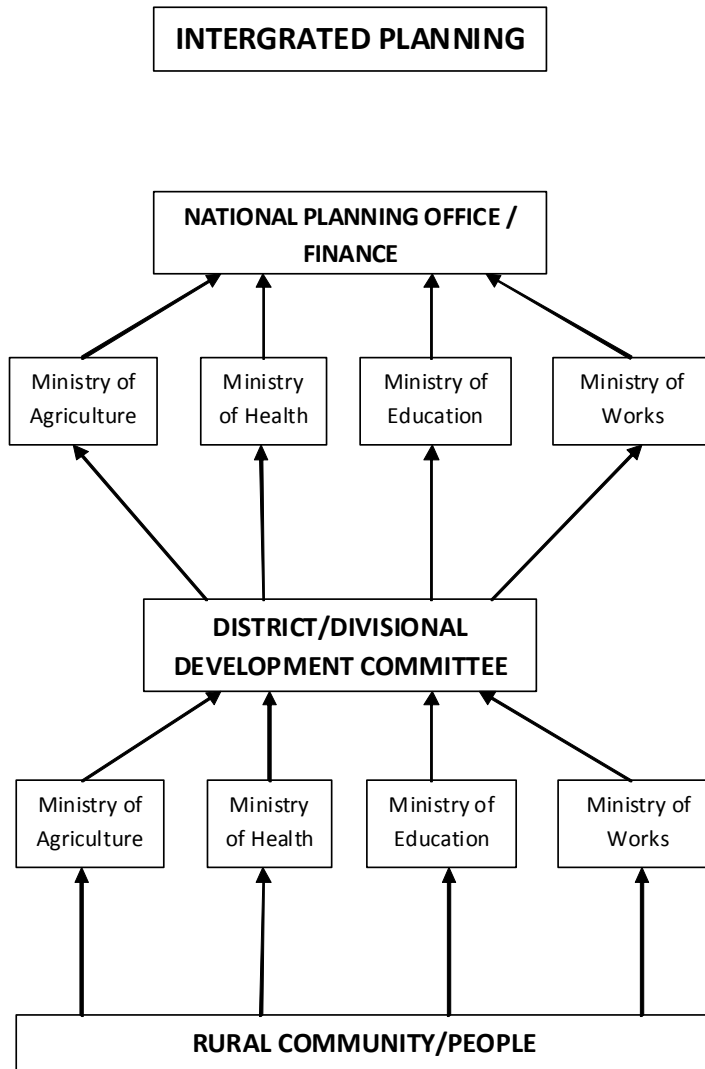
INTERGRATED PLANNING

NATIONAL PLANNING OFFICE / FINANCE

Ministry of Agriculture

Ministry of Health

Ministry of Education

Ministry of Works

DISTRICT/DIVISIONAL DEVELOPMENT COMMITTEE

Ministry of Agriculture

Ministry of Health

Ministry of Education

Ministry of Works

RURAL COMMUNITY/PEOPLE